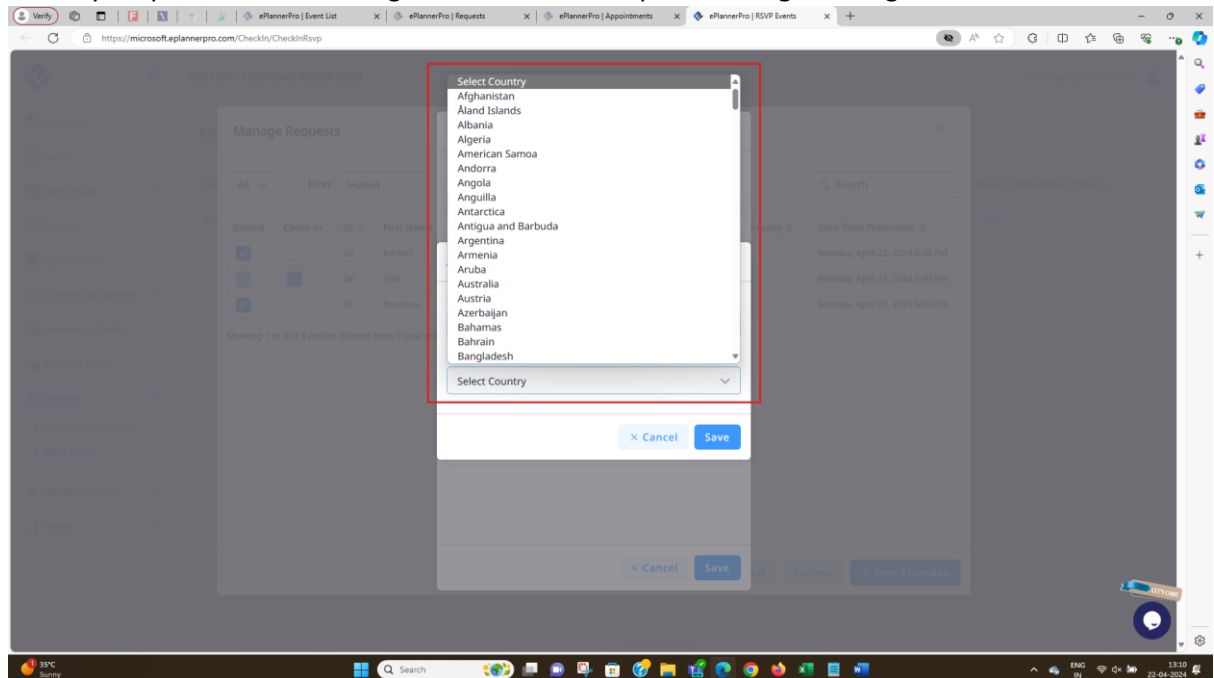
Verify
ePlannerPro | Event List
ePlannerPro | Requests
ePlannerPro | Appointments
ePlannerPro | RSVP Events
https://microsoft.eplannerpro.com/CheckIn/CheckInRsvp

Manage Requests

All
Filter Invited
Search

| Invited | Check-In | ID | First Name | | Date Time Preference |
|---|---|---|---|---|---|
| | | 26 | Rachel | | Monday, April 22, 2024 6:00 PM |
| | | 24 | Trisi | | Monday, April 22, 2024 6:00 PM |
| | | 25 | Roxanne | | Monday, April 22, 2024 6:00 PM |

Showing 1 to 3 of 3 entries (filtered from 5 total entries)

Select Country
Afghanistan
Åland Islands
Albania
Algeria
American Samoa
Andorra
Angola
Anguilla
Antarctica
Antigua and Barbuda
Argentina
Armenia
Aruba
Australia
Austria
Azerbaijan
Bahamas
Bahrain
Bangladesh

Select Country

× Cancel
Save

× Cancel
Save
Refresh
+ New Attendee

35°C
Sunny
Search
ENG IN
13:10
22-04-2024